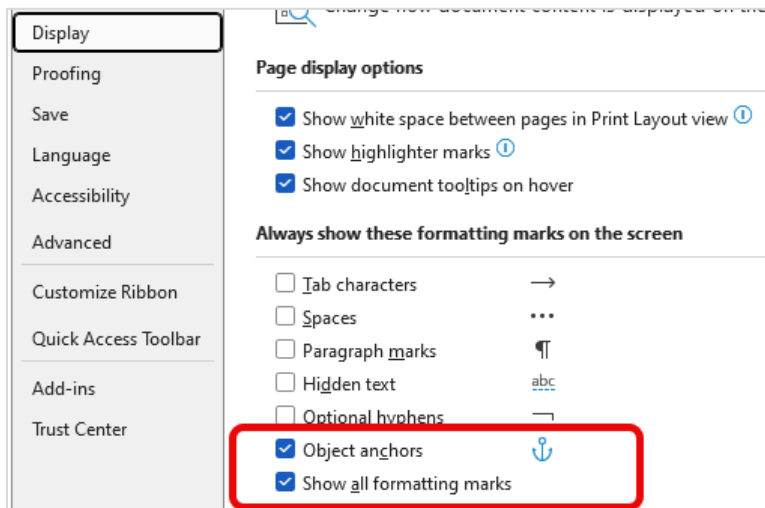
Display
Proofing
Save
Language
Accessibility
Advanced
Customize Ribbon
Quick Access Toolbar
Add-ins
Trust Center

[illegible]

Page display options

Show white space between pages in Print Layout view
Show highlighter marks
Show document tooltips on hover

Always show these formatting marks on the screen

Tab characters →
Spaces •••
Paragraph marks ¶
Hidden text abc
Optional hyphens ¬
Object anchors ⚓
Show all formatting marks